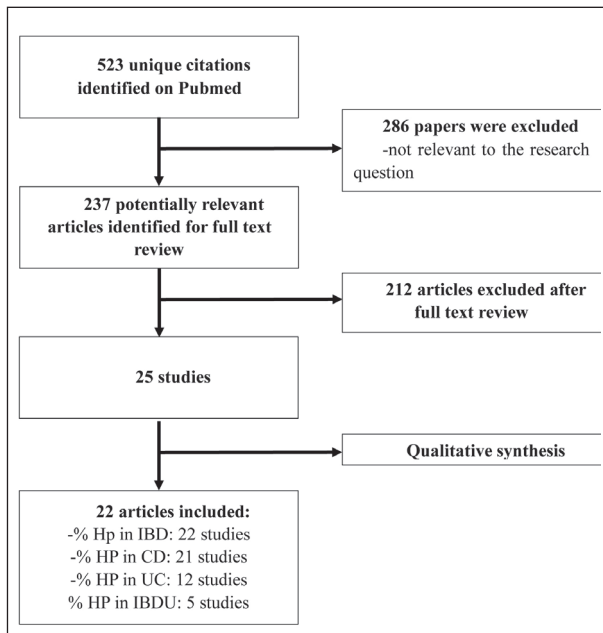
523 unique citations identified on Pubmed

286 papers were excluded
-not relevant to the research question

237 potentially relevant articles identified for full text review

212 articles excluded after full text review

25 studies

Qualitative synthesis

22 articles included:
-% Hp in IBD: 22 studies
-% HP in CD: 21 studies
-% HP in UC: 12 studies
% HP in IBDU: 5 studies